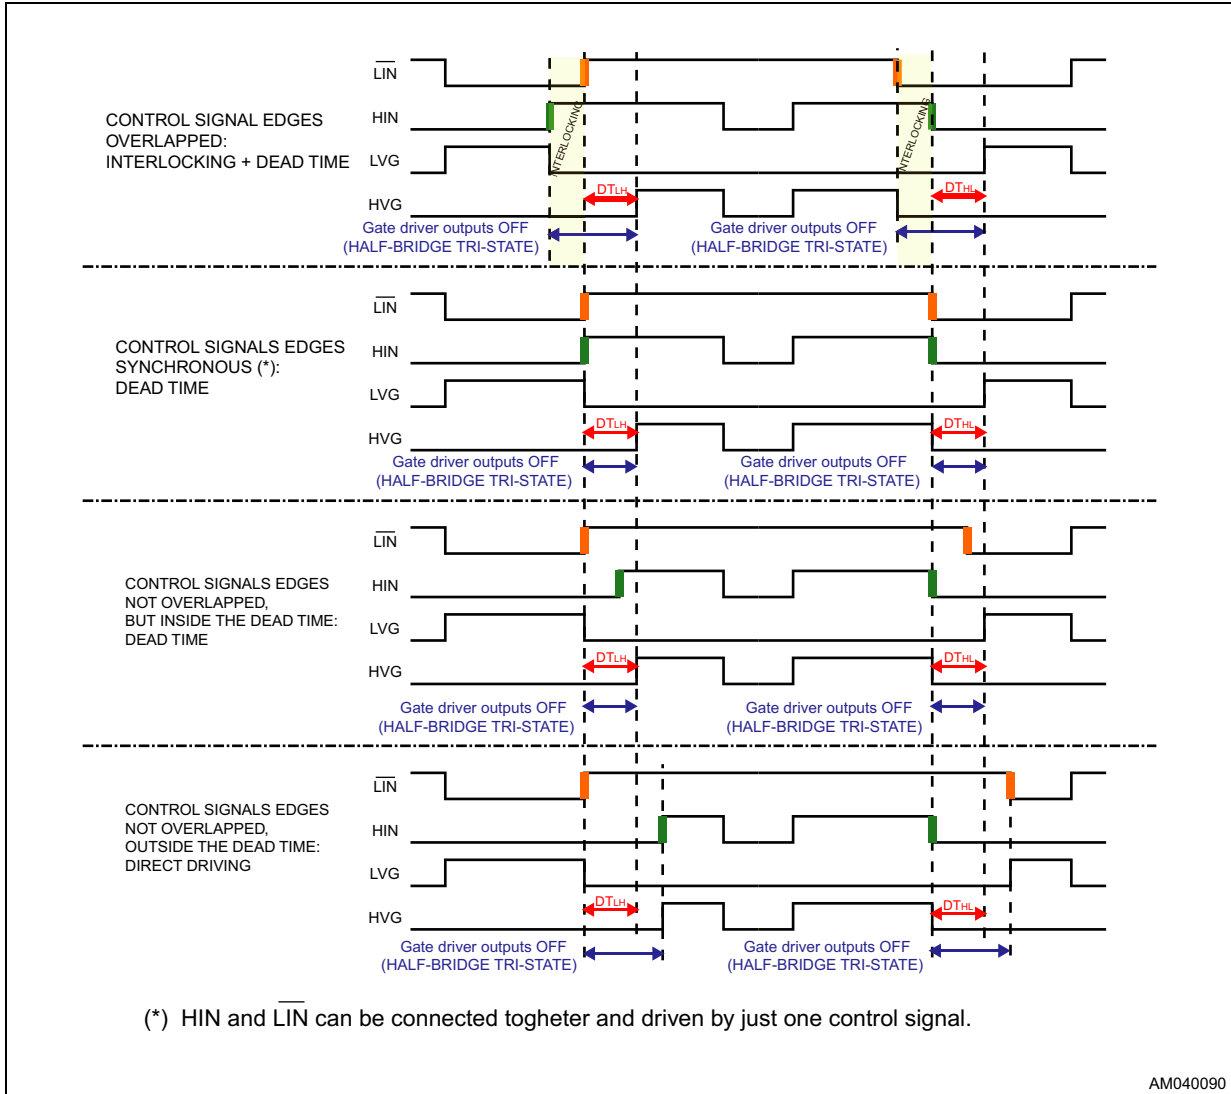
CONTROL SIGNAL EDGES OVERLAPPED: INTERLOCKING + DEAD TIME

$\overline{\text{LIN}}$

HIN

LVG

HVG

INTERLOCKING

INTERLOCKING

$DT_{LH}$

$DT_{HL}$

Gate driver outputs OFF (HALF-BRIDGE TRI-STATE)

Gate driver outputs OFF (HALF-BRIDGE TRI-STATE)

CONTROL SIGNALS EDGES SYNCHRONOUS (*): DEAD TIME

$\overline{\text{LIN}}$

HIN

LVG

HVG

$DT_{LH}$

$DT_{HL}$

Gate driver outputs OFF (HALF-BRIDGE TRI-STATE)

Gate driver outputs OFF (HALF-BRIDGE TRI-STATE)

CONTROL SIGNALS EDGES NOT OVERLAPPED, BUT INSIDE THE DEAD TIME: DEAD TIME

$\overline{\text{LIN}}$

HIN

LVG

HVG

$DT_{LH}$

$DT_{HL}$

Gate driver outputs OFF (HALF-BRIDGE TRI-STATE)

Gate driver outputs OFF (HALF-BRIDGE TRI-STATE)

CONTROL SIGNALS EDGES NOT OVERLAPPED, OUTSIDE THE DEAD TIME: DIRECT DRIVING

$\overline{\text{LIN}}$

HIN

LVG

HVG

$DT_{LH}$

$DT_{HL}$

Gate driver outputs OFF (HALF-BRIDGE TRI-STATE)

Gate driver outputs OFF (HALF-BRIDGE TRI-STATE)

(*) HIN and $\overline{\text{LIN}}$ can be connected togheter and driven by just one control signal.

AM040090